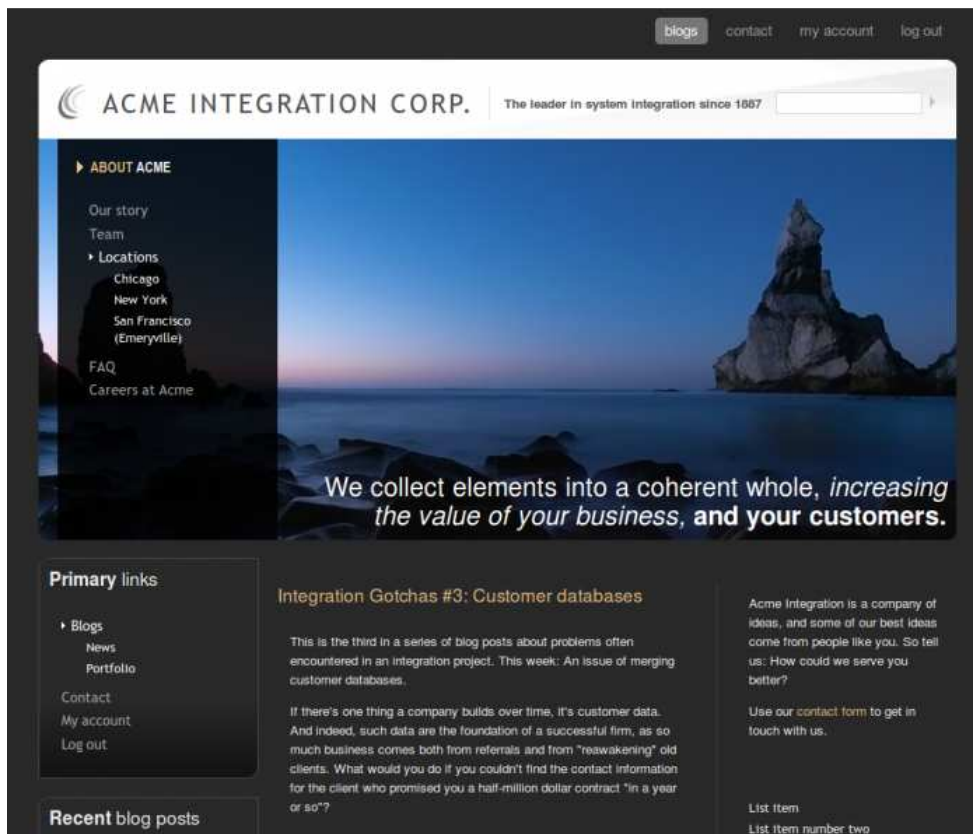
blogs contact my account log out

ACME INTEGRATION CORP.

The leader in system integration since 1887

ABOUT ACME

Our story
Team
Locations
Chicago
New York
San Francisco (Emeryville)
FAQ
Careers at Acme

We collect elements into a coherent whole, *increasing the value of your business,* **and your customers.**

**Primary** links

Blogs
News
Portfolio
Contact
My account
Log out

**Recent** blog posts

Integration Gotchas #3: Customer databases

This is the third in a series of blog posts about problems often encountered in an integration project. This week: An issue of merging customer databases.

If there's one thing a company builds over time, it's customer data. And indeed, such data are the foundation of a successful firm, as so much business comes both from referrals and from "reawakening" old clients. What would you do if you couldn't find the contact information for the client who promised you a half-million dollar contract "in a year or so"?

Acme Integration is a company of ideas, and some of our best ideas come from people like you. So tell us: How could we serve you better?

Use our contact form to get in touch with us.

List Item
List Item number two